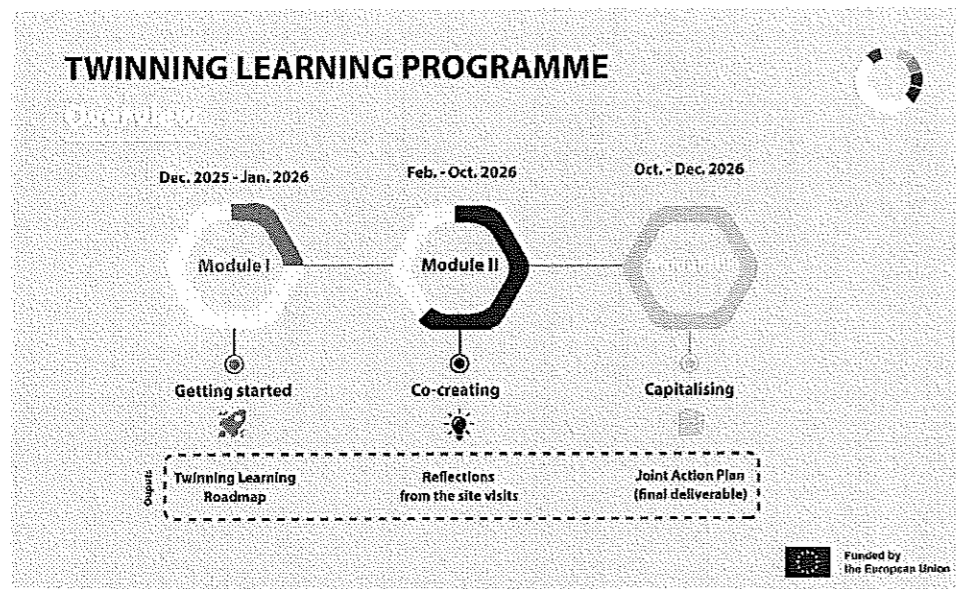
TWINNING LEARNING PROGRAMME

Overview

Dec. 2025 - Jan. 2026

Module I

Getting started

Feb. - Oct. 2026

Module II

Co-creating

Oct. - Dec. 2026

Module III

Capitalising

Ouputs

Twinning Learning Roadmap

Reflections from the site visits

Joint Action Plan (final deliverable)

Funded by the European Union